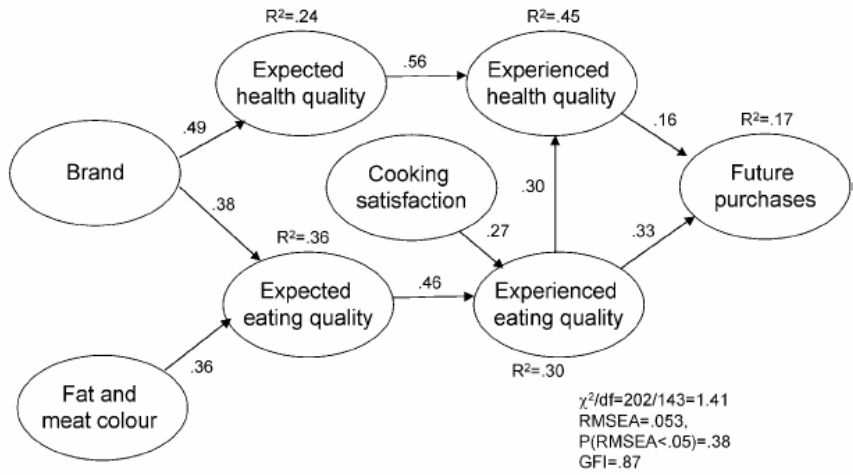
R²=.24

Expected health quality

.56

R²=.45

Experienced health quality

.49

Brand

.38

Cooking satisfaction

.30

.16

R²=.17

Future purchases

.27

.33

R²=.36

Expected eating quality

.46

Experienced eating quality

R²=.30

.36

Fat and meat colour

$\chi^2$/df=202/143=1.41
RMSEA=.053,
P(RMSEA<.05)=.38
GFI=.87